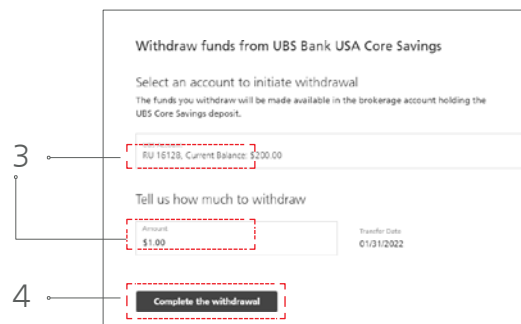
Withdraw funds from UBS Bank USA Core Savings

Select an account to initiate withdrawal

The funds you withdraw will be made available in the brokerage account holding the UBS Core Savings deposit.

3

RU 16128, Current Balance: $200.00

Tell us how much to withdraw

Amount

$1.00

Transfer Date

01/31/2022

4

Complete the withdrawal